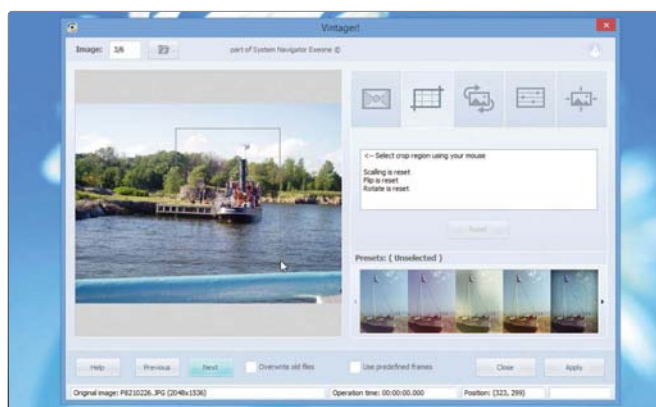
Vintager!

Image: 1/6

part of System Navigator Evesne ©

<-- Select crop region using your mouse

Scaling is reset
Flip is reset
Rotate is reset

Reset

Presets: ( Unselected )

Help

Previous

Next

Overwrite old files

Use predefined frames

Close

Apply

Original image: P8210226.JPG (2048x1536)

Operation time: 00:00:00.000

Position: (323, 299)